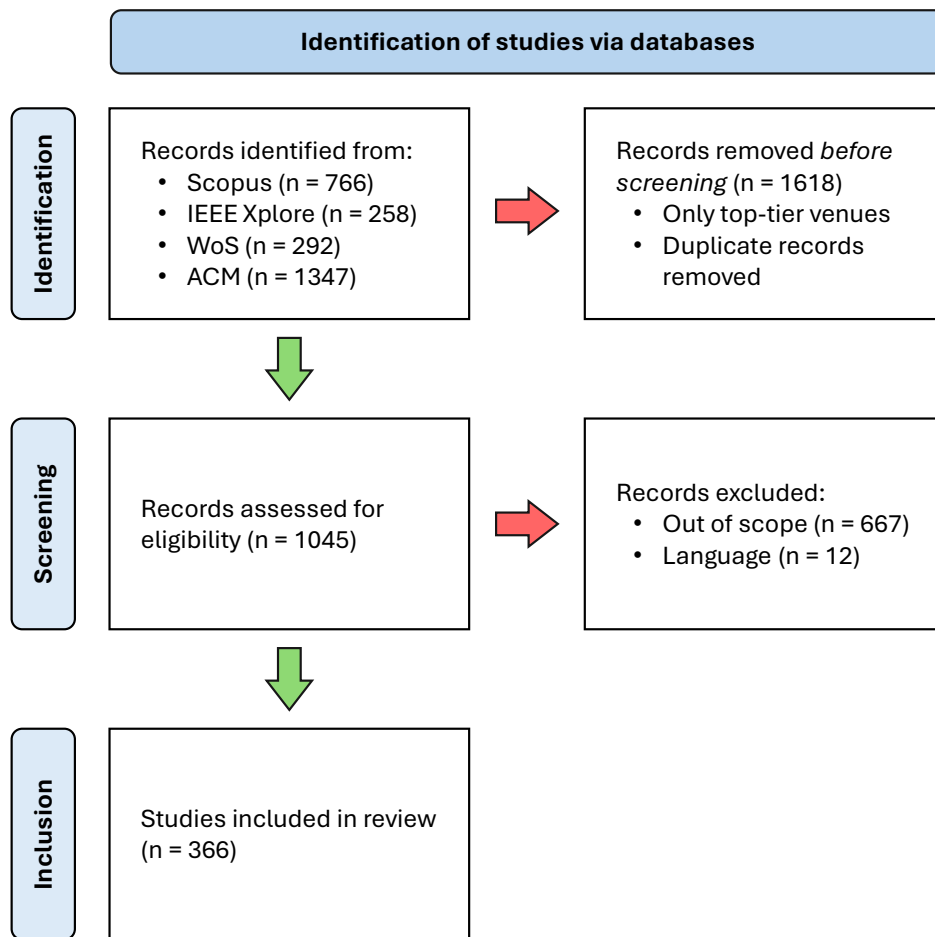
Identification of studies via databases

Identification

Records identified from:
- Scopus (n = 766)
- IEEE Xplore (n = 258)
- WoS (n = 292)
- ACM (n = 1347)

Records removed *before screening* (n = 1618)
- Only top-tier venues
- Duplicate records removed

Screening

Records assessed for eligibility (n = 1045)

Records excluded:
- Out of scope (n = 667)
- Language (n = 12)

Inclusion

Studies included in review (n = 366)